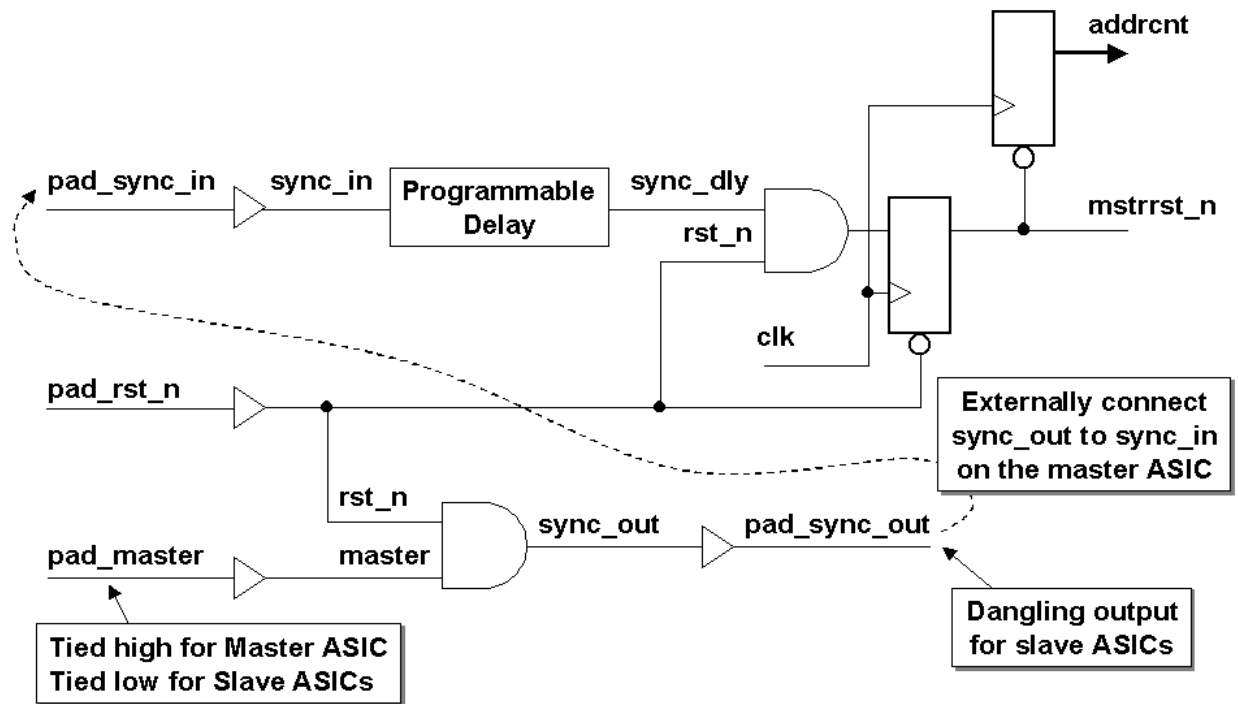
addrcnt

pad_sync_in

sync_in

Programmable Delay

sync_dly

rst_n

mstrrst_n

clk

pad_rst_n

Externally connect sync_out to sync_in on the master ASIC

rst_n

sync_out

pad_sync_out

pad_master

master

Dangling output for slave ASICs

Tied high for Master ASIC
Tied low for Slave ASICs